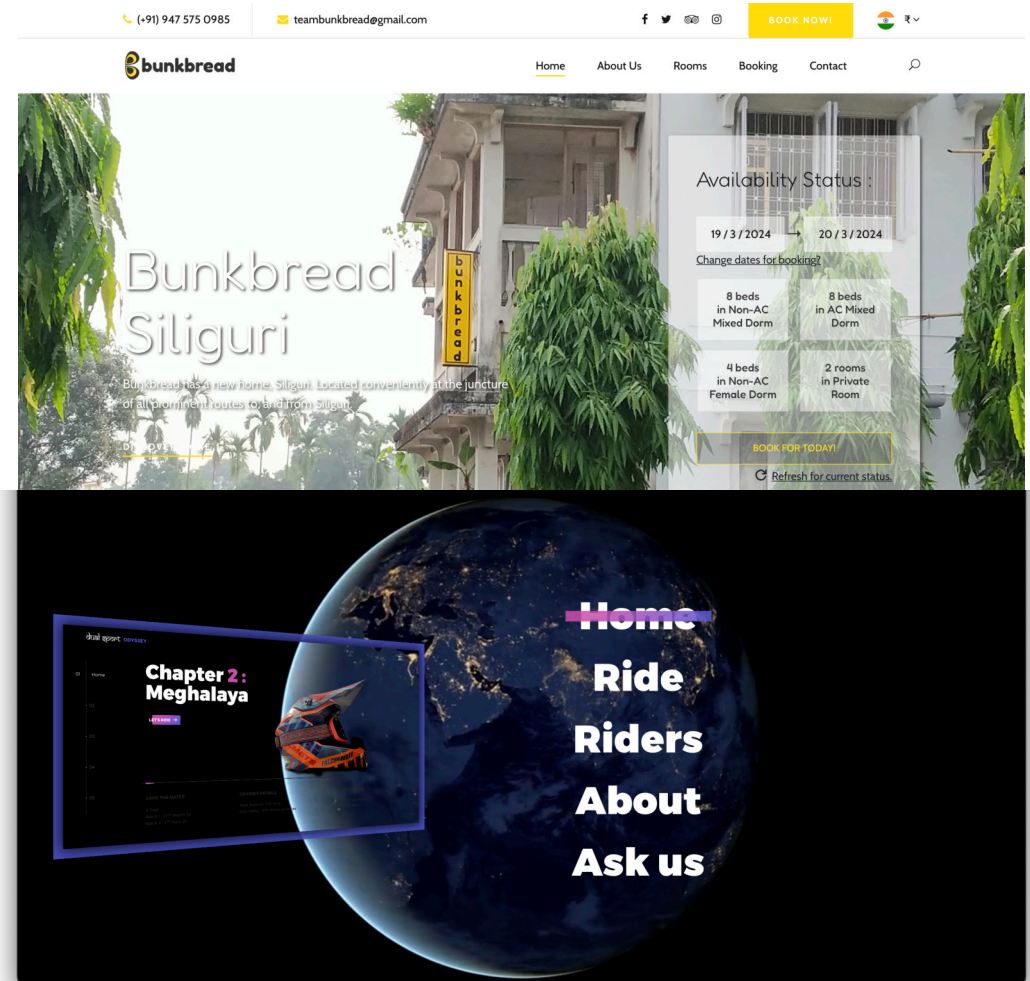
(+91) 947 575 0985
teambunkbread@gmail.com
BOOK NOW!
₹

bunkbread
Home
About Us
Rooms
Booking
Contact

Bunkbread Siliguri

Bunkbread has a new home, Siliguri. Located conveniently at the juncture of all prominent routes to and from Siliguri.

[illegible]

bunkbread

Availability Status :
19 / 3 / 2024
20 / 3 / 2024
Change dates for booking?
8 beds in Non-AC Mixed Dorm
8 beds in AC Mixed Dorm
4 beds in Non-AC Female Dorm
2 rooms in Private Room
BOOK FOR TODAY!
Refresh for current status.

dual sport ODYSSEY
Home
Chapter 2 : Meghalaya
LETS RIDE
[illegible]

Home
Ride
Riders
About
Ask us